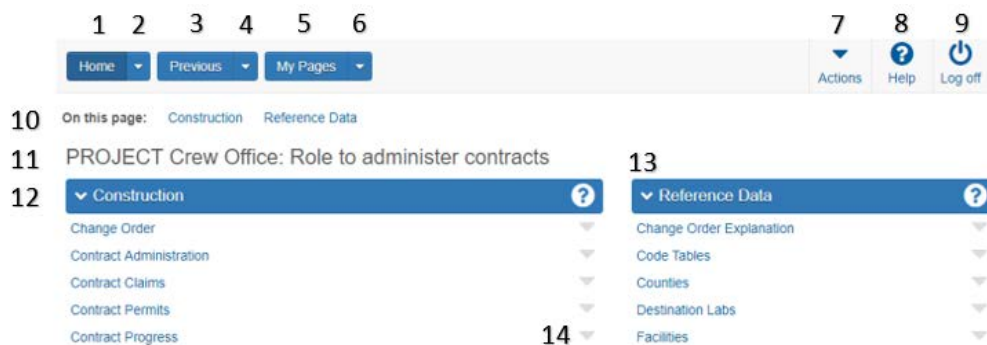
1 2 3 4 5 6 7 8 9

Home Previous My Pages Actions Help Log off

10 On this page: Construction Reference Data

11 PROJECT Crew Office: Role to administer contracts

12 Construction

13 Reference Data

Change Order
Contract Administration
Contract Claims
Contract Permits
Contract Progress 14

Change Order Explanation
Code Tables
Counties
Destination Labs
Facilities